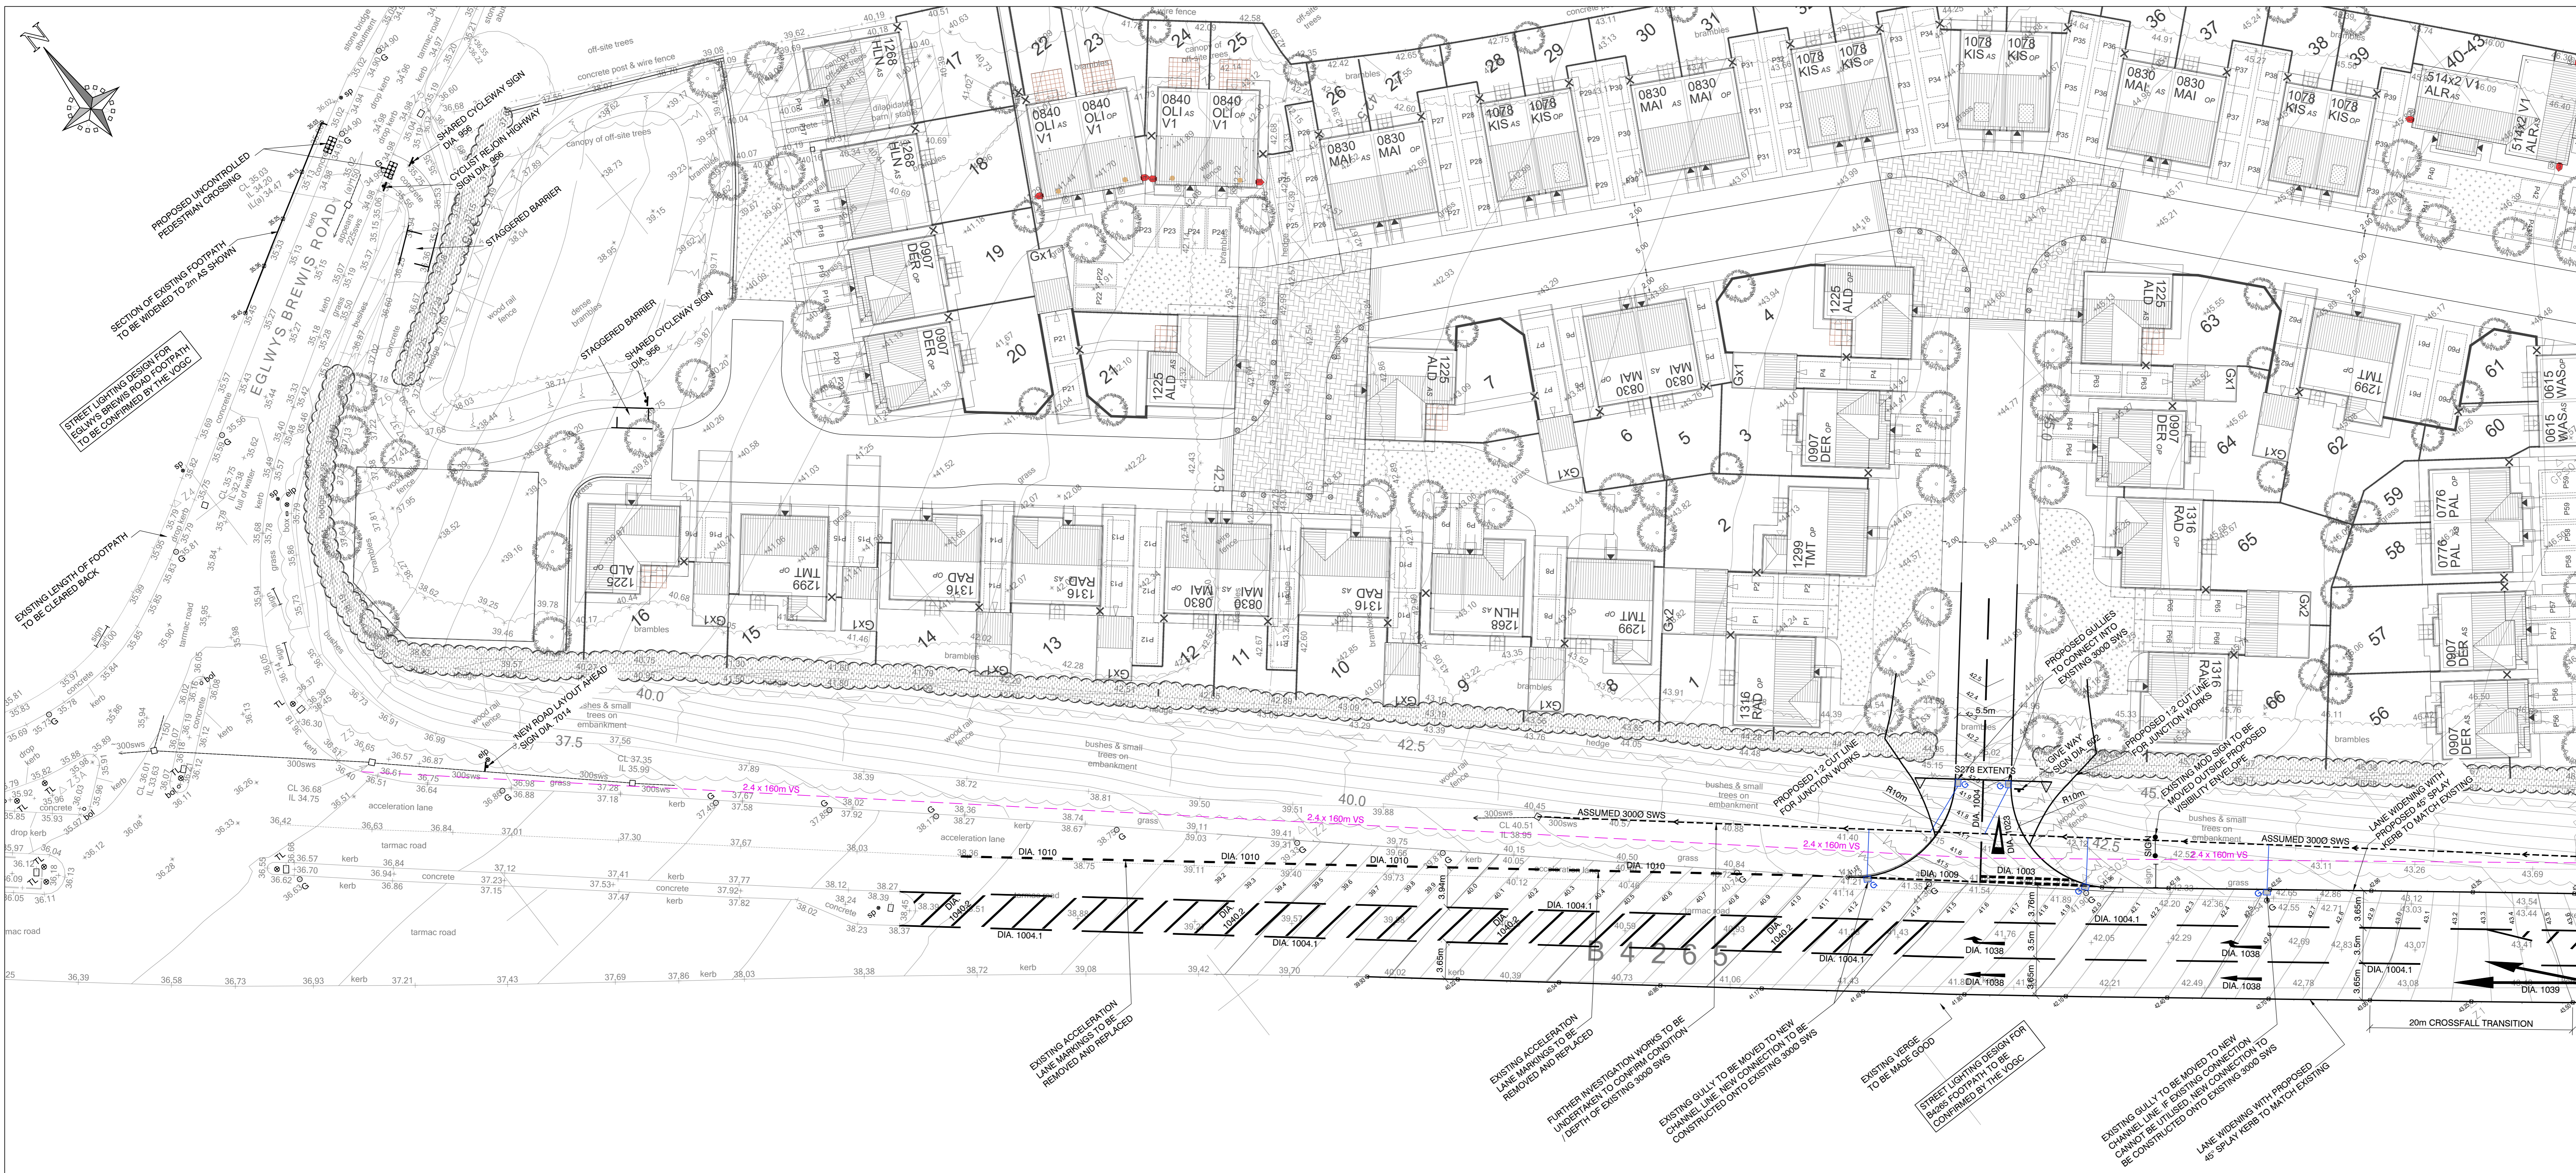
N

PROPOSED UNCONTROLLED PEDESTRIAN CROSSING

SECTION OF EXISTING FOOTPATH TO BE WIDENED TO 2m AS SHOWN

STREET LIGHTING DESIGN FOR EGLWYS BREWIS ROAD FOOTPATH TO BE CONFIRMED BY THE VOGC

EXISTING LENGTH OF FOOTPATH TO BE CLEARED BACK

SHARED CYCLEWAY SIGN DIA. 956

CYCLIST REJOIN HIGHWAY SIGN DIA. 966

STAGGERED BARRIER

STAGGERED BARRIER

SHARED CYCLEWAY SIGN DIA. 956

EGLWYS BREWIS ROAD

NEW ROAD LAYOUT AHEAD SIGN DIA. 7014

0840 OLI V1 AS
0840 OLI V1 OP
0840 OLI V1 AS
0840 OLI V1 OP
0830 MAI AS
0830 MAI OP
1078 KIS AS
1078 KIS OP
0830 MAI AS
0830 MAI OP
1078 KIS AS
1078 KIS OP
1078 KIS AS
1078 KIS OP
0830 MAI AS
0830 MAI OP
1078 KIS AS
1078 KIS OP
514x2 V1 ALR AS
514x2 V1 ALR AS
1268 HLN AS
1268 HLN AS
0907 DER OP
0907 DER OP
1225 ALD AS
1225 ALD AS
1225 ALD OP
1225 ALD AS
0830 MAI AS
0830 MAI OP
1299 TMT OP
0615 WAS OP
0615 WAS AS
0907 DER OP
0907 DER OP
1316 RAD OP
0776 PAL OP
0776 PAL AS
1299 TMT OP
1316 RAD OP
1316 RAD OP
0907 DER AS
0907 DER AS
1225 ALD
1299 TMT OP
1316 RAD OP
1316 RAD AS
0830 MAI
0830 MAI
1316 RAD AS
1268 HLN AS
1299 TMT OP

17 18 19 20 21 22 23 24 25 26 27 28 29 30 31 36 37 38 39 40-43 4 7 6 5 3 2 1 8 9 10 11 12 13 14 15 16 56 57 58 59 60 61 62 63 64 65 66

S278 EXTENTS
GIVE WAY SIGN DIA. 602
PROPOSED GULLIES TO CONNECT INTO EXISTING 300Ø SWS
PROPOSED 1:2 CUT LINE FOR JUNCTION WORKS
PROPOSED 1:2 CUT LINE FOR JUNCTION WORKS
EXISTING MOD SIGN TO BE MOVED OUTSIDE PROPOSED VISIBILITY ENVELOPE
LANE WIDENING WITH PROPOSED 45° SPLAY KERB TO MATCH EXISTING
ASSUMED 300Ø SWS
ASSUMED 300Ø SWS
2.4 x 160m VS
R10m
R10m
5.5m
DIA. 1003
DIA. 1009
DIA. 1010
DIA. 1004.1
DIA. 1038
DIA. 1039
DIA. 1040.2
20m CROSSFALL TRANSITION
B 4 2 6 5
40.0
37.5
42.5

EXISTING ACCELERATION LANE MARKINGS TO BE REMOVED AND REPLACED
EXISTING ACCELERATION LANE MARKINGS TO BE REMOVED AND REPLACED
FURTHER INVESTIGATION WORKS TO BE UNDERTAKEN TO CONFIRM CONDITION / DEPTH OF EXISTING 300Ø SWS
EXISTING GULLY TO BE MOVED TO NEW CHANNEL LINE. NEW CONNECTION TO BE CONSTRUCTED ONTO EXISTING 300Ø SWS
EXISTING VERGE TO BE MADE GOOD
STREET LIGHTING DESIGN FOR B4265 FOOTPATH TO BE CONFIRMED BY THE VOGC
EXISTING GULLY TO BE MOVED TO NEW CHANNEL LINE. IF EXISTING CONNECTION CANNOT BE UTILISED, NEW CONNECTION TO BE CONSTRUCTED ONTO EXISTING 300Ø SWS
LANE WIDENING WITH PROPOSED 45° SPLAY KERB TO MATCH EXISTING

acceleration lane
tarmac road
concrete
kerb
grass
brambles
bushes & small trees on embankment
wood rail fence
off-site trees
concrete post & wire fence
canopy of off-site trees
dense brambles
hedge